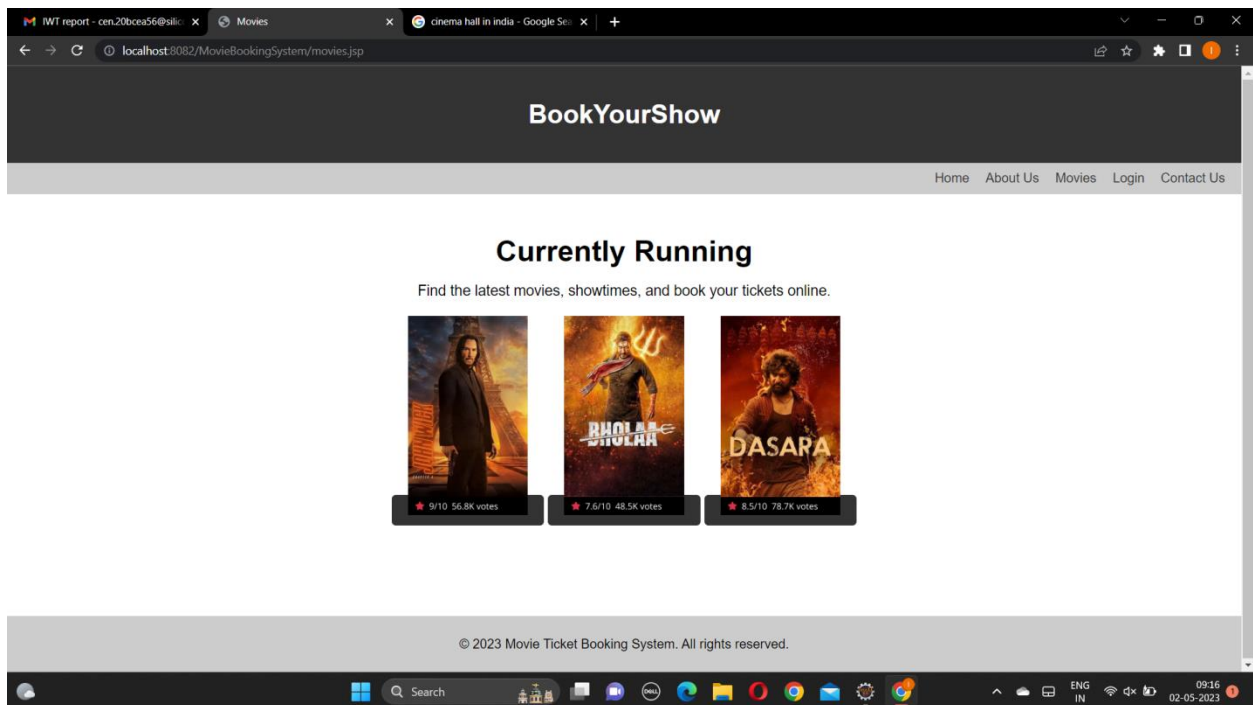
IWT report - cen.20bcea56@silic ×
Movies ×
cinema hall in india - Google Sea ×
+

localhost:8082/MovieBookingSystem/movies.jsp

BookYourShow

Home About Us Movies Login Contact Us

Currently Running

Find the latest movies, showtimes, and book your tickets online.

BHOLAA

DASARA

9/10 56.8K votes

7.6/10 48.5K votes

8.5/10 78.7K votes

© 2023 Movie Ticket Booking System. All rights reserved.

Search

ENG IN

09:16
02-05-2023